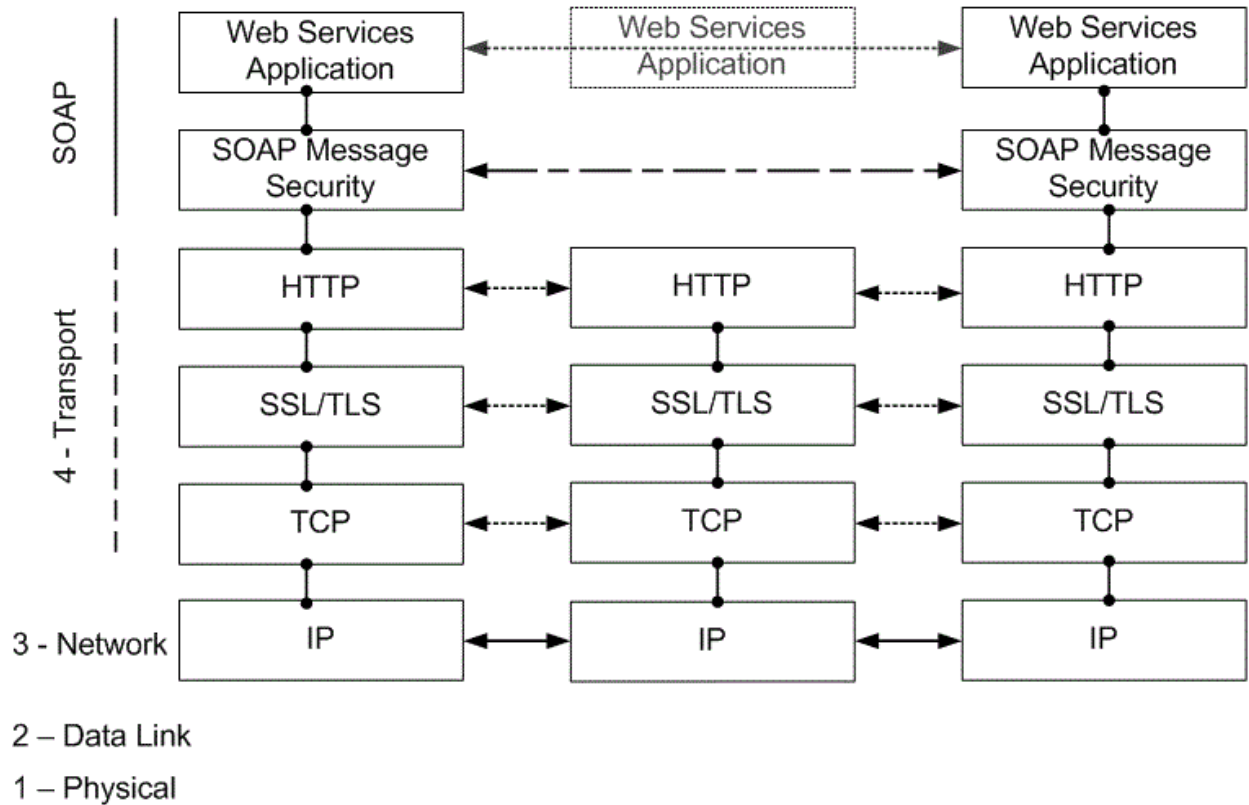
SOAP

Web Services Application

Web Services Application

Web Services Application

SOAP Message Security

SOAP Message Security

4 - Transport

HTTP

HTTP

HTTP

SSL/TLS

SSL/TLS

SSL/TLS

TCP

TCP

TCP

3 - Network

IP

IP

IP

2 – Data Link

1 – Physical